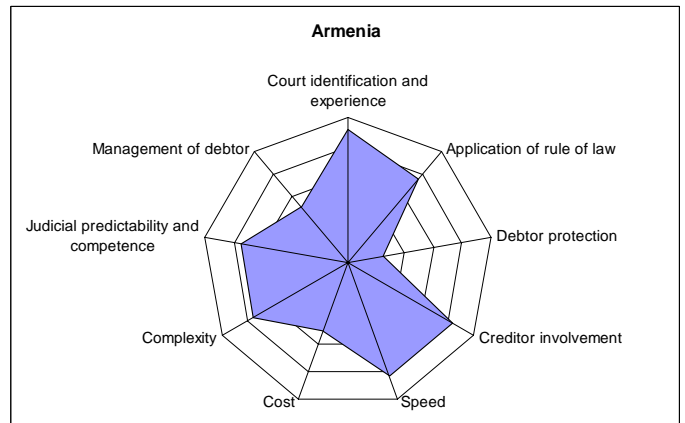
Armenia

Court identification and experience

Application of rule of law

Debtor protection

Creditor involvement

Speed

Cost

Complexity

Judicial predictability and competence

Management of debtor